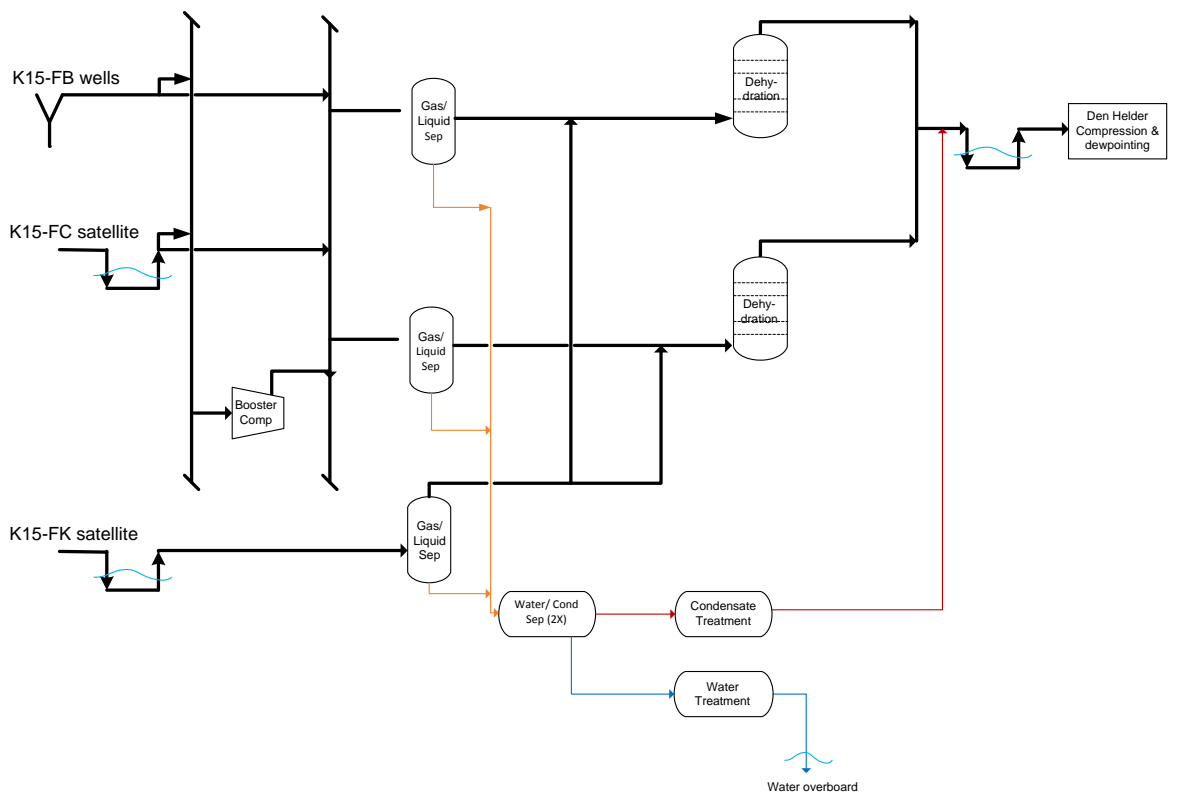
K15-FB wells

K15-FC satellite

K15-FK satellite

Booster Comp

Gas/ Liquid Sep

Gas/ Liquid Sep

Gas/ Liquid Sep

Dehydration

Dehydration

Den Helder Compression & dewpointing

Water/ Cond Sep (2X)

Condensate Treatment

Water Treatment

Water overboard